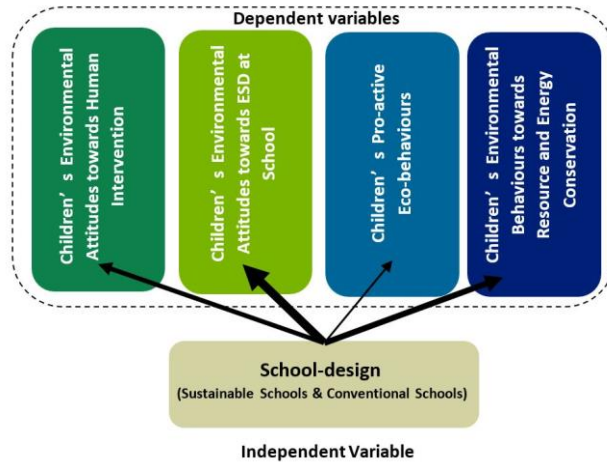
Dependent variables

Children’s Environmental Attitudes towards Human Intervention

Children’s Environmental Attitudes towards ESD at School

Children’s Pro-active Eco-behaviours

Children’s Environmental Behaviours towards Resource and Energy Conservation

School-design
(Sustainable Schools & Conventional Schools)

Independent Variable